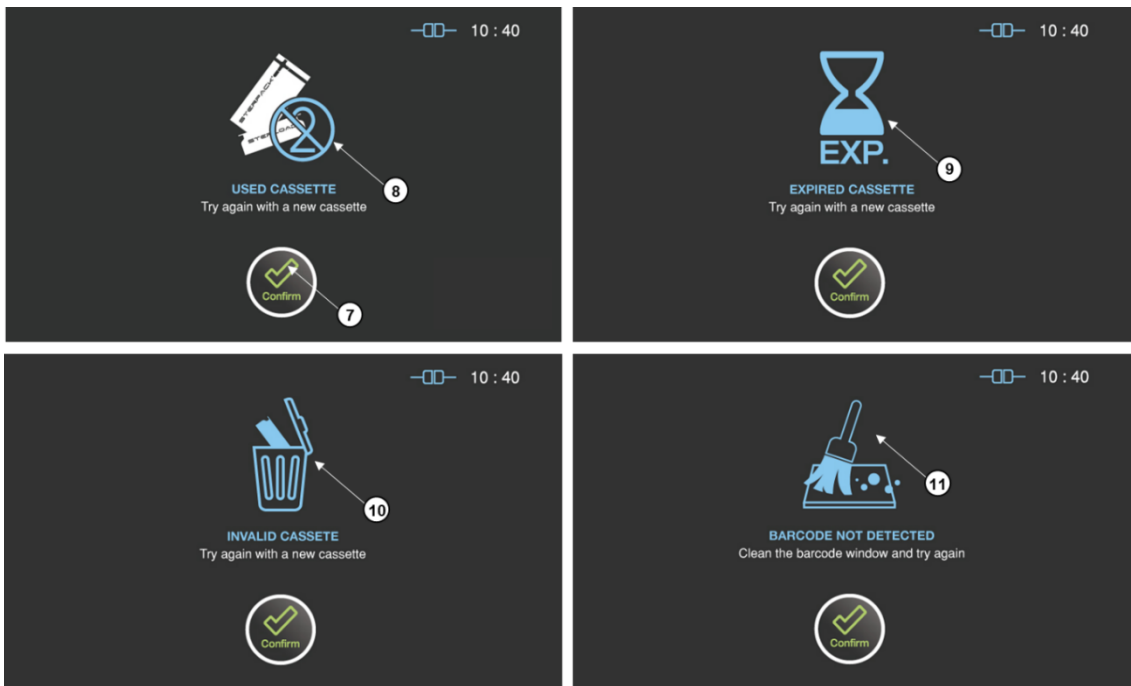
10 : 40

STERRAD
STERRAD

8

USED CASSETTE
Try again with a new cassette

Confirm

7

10 : 40

EXP.

9

EXPIRED CASSETTE
Try again with a new cassette

Confirm

10 : 40

10

INVALID CASSETE
Try again with a new cassette

Confirm

10 : 40

11

BARCODE NOT DETECTED
Clean the barcode window and try again

Confirm